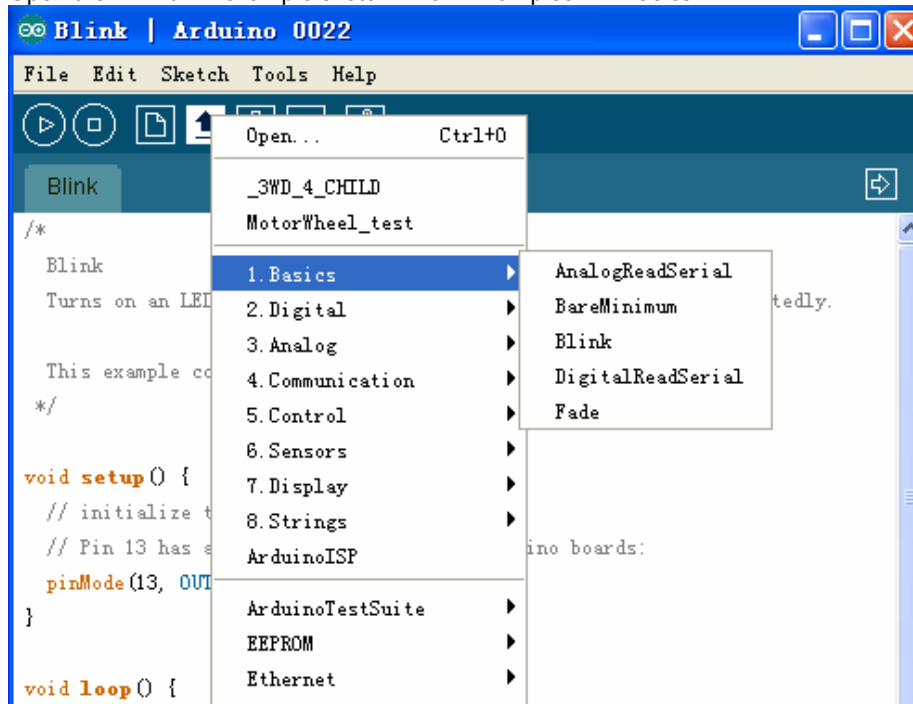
Blink | Arduino 0022

File Edit Sketch Tools Help

Blink

/*
Blink
Turns on an LED
This example co
*/

void setup() {
// initialize t
// Pin 13 has a
pinMode(13, OUT
}

void loop() {

Open... Ctrl+O
_3WD_4_CHILD
MotorWheel_test
1.Basics
2.Digital
3.Analog
4.Communication
5.Control
6.Sensors
7.Display
8.Strings
ArduinoISP
ArduinoTestSuite
EEPROM
Ethernet

AnalogReadSerial
BareMinimum
Blink
DigitalReadSerial
Fade

tedly.

ino boards: